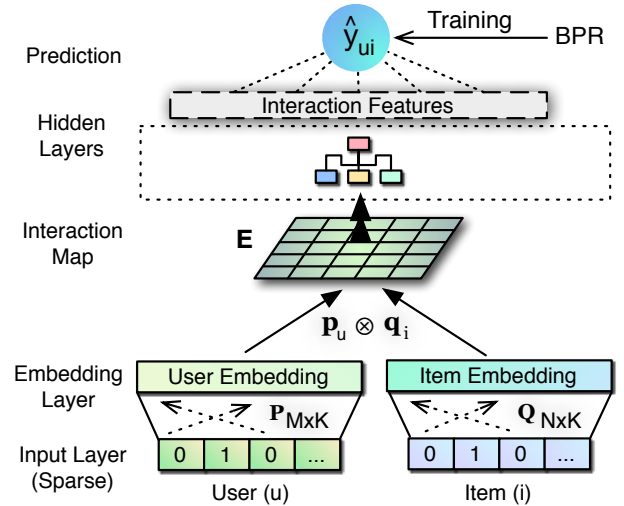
Prediction

$\hat{y}_{ui}$

Training

BPR

Interaction Features

Hidden Layers

Interaction Map

E

$\mathbf{p}_u \otimes \mathbf{q}_i$

Embedding Layer

User Embedding

Item Embedding

$\mathbf{P}_{MxK}$

$\mathbf{Q}_{NxK}$

Input Layer (Sparse)

| 0 | 1 | 0 | ... |
|---|---|---|---|

| 0 | 1 | 0 | ... |
|---|---|---|---|

User (u)

Item (i)